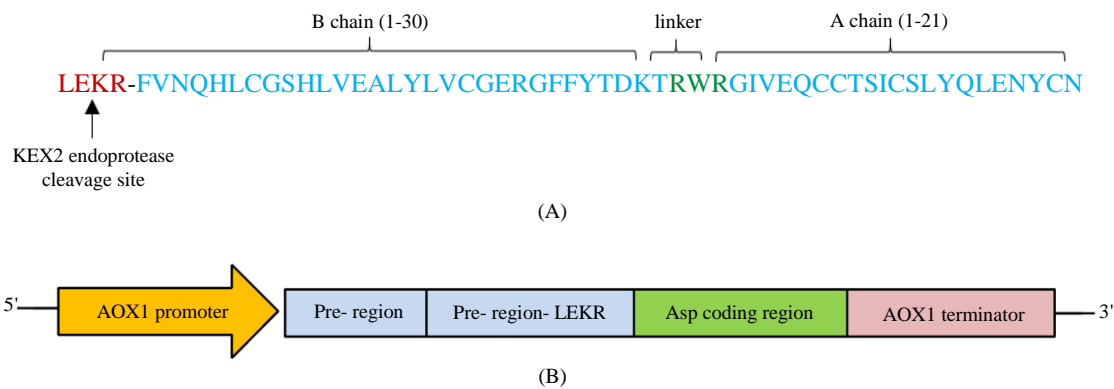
B chain (1-30)

linker

A chain (1-21)

LEKR-FVNQHLCGSHLVEALYLVCGERGFFYTDKTRWRGIVEQCCTSICSLYQLENYCN

KEX2 endoprotease cleavage site

(A)

5'

AOX1 promoter

Pre- region

Pre- region- LEKR

Asp coding region

AOX1 terminator

3'

(B)